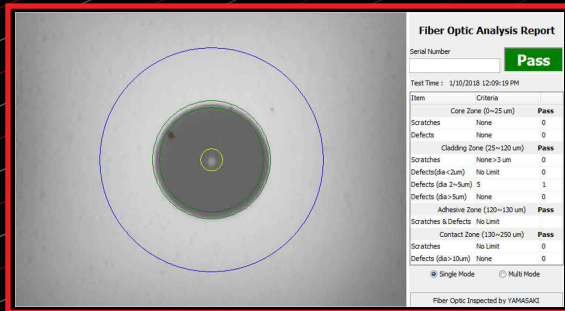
Fiber Optic Analysis Report

Serial Number

Pass

Test Time : 1/10/2018 12:09:19 PM

| Item | Criteria | |
|---|---|---|
| Core Zone (0~25 um) | | Pass |
| Scratches | None | 0 |
| Defects | None | 0 |
| Cladding Zone (25~120 um) | | Pass |
| Scratches | None>3 um | 0 |
| Defects(dia<2um) | No Limit | 0 |
| Defects (dia 2~5um) | 5 | 1 |
| Defects (dia>5um) | None | 0 |
| Adhesive Zone (120~130 um) | | Pass |
| Scratches & Defects | No Limit | |
| Contact Zone (130~250 um) | | Pass |
| Scratches | No Limit | 0 |
| Defects (dia>10um) | None | 0 |

Single Mode
Multi Mode

Fiber Optic Inspected by YAMASAKI